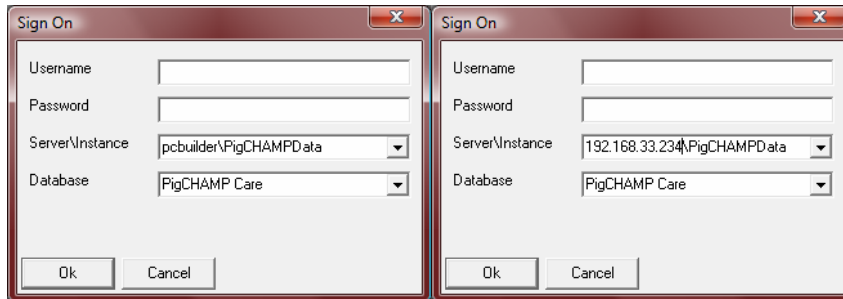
Sign On

Username

Password

Server\Instance pcbuilder\PigCHAMPData

Database PigCHAMP Care

Ok Cancel

Sign On

Username

Password

Server\Instance 192.168.33.234\PigCHAMPData

Database PigCHAMP Care

Ok Cancel